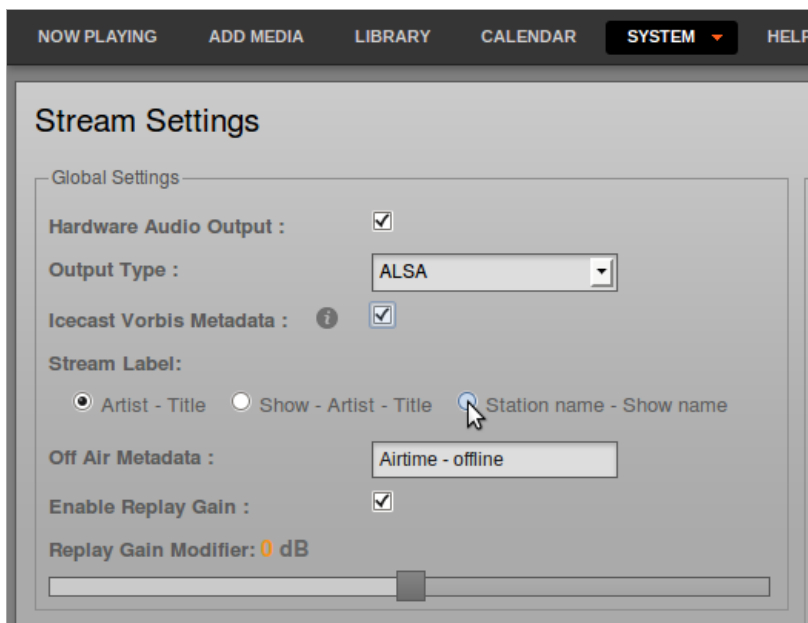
NOW PLAYING ADD MEDIA LIBRARY CALENDAR SYSTEM HELP

Stream Settings

Global Settings

Hardware Audio Output :

Output Type : ALSA

Icecast Vorbis Metadata :

Stream Label:

Artist - Title Show - Artist - Title Station name - Show name

Off Air Metadata : Airtime - offline

Enable Replay Gain :

Replay Gain Modifier: 0 dB